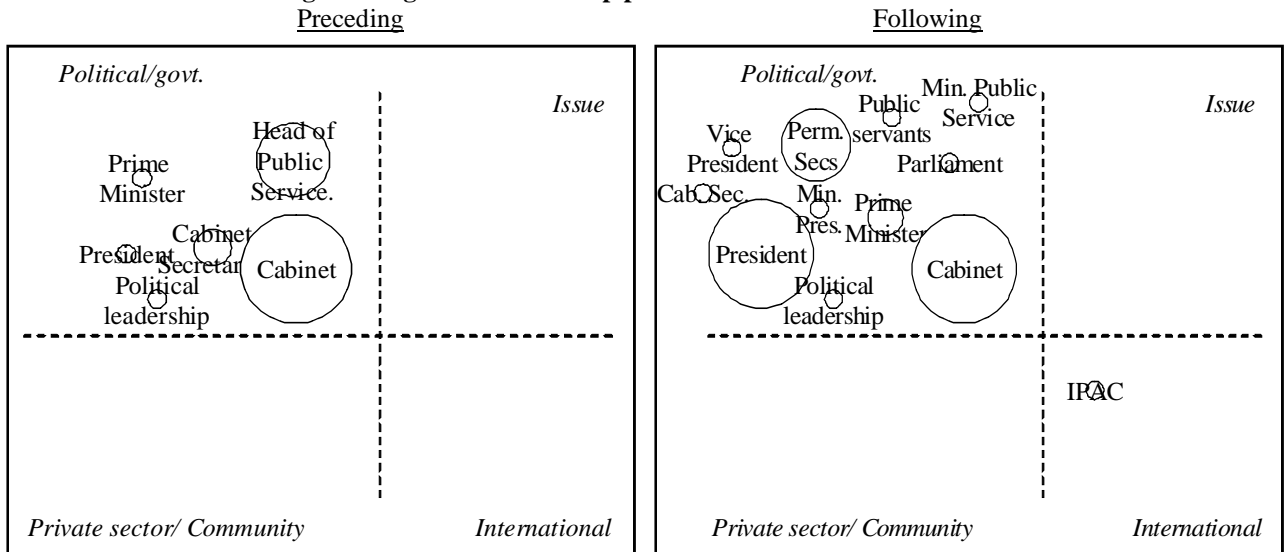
Preceding

Political/govt.

Issue

Head of Public Service.

Prime Minister

Cabinet Secretar

President

Cabinet

Political leadership

Private sector/ Community

International

Following

Political/govt.

Min. Public Service

Issue

Public servants

Vice President

Perm. Secs

Parliament

Cab Sec.

Min. Pres.

Prime Minister

President

Cabinet

Political leadership

IPAC

Private sector/ Community

International